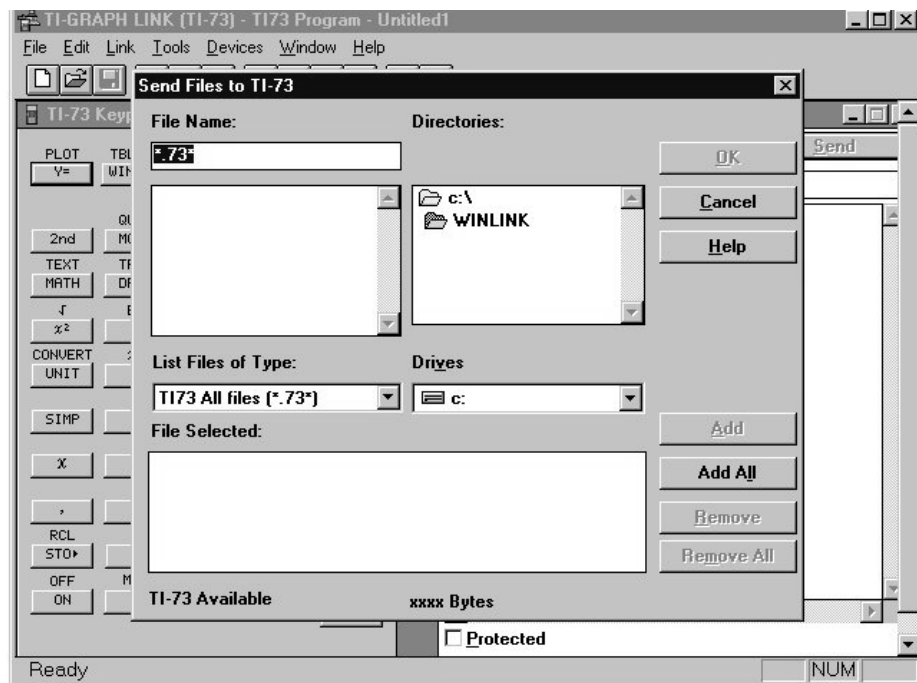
TI-GRAPH LINK (TI-73) - TI73 Program - Untitled1

File Edit Link Tools Devices Window Help

TI-73 Keyp

PLOT
Y=
TBL
WIN

QU
2nd
MO

TEXT
MATH
TF
DI

√
$x^2$

CONVERT
UNIT

SIMP

X

,

RCL
STO▸

OFF
ON
M

Send Files to TI-73

File Name:
*.73*

Directories:
c:\
WINLINK

OK
Cancel
Help

List Files of Type:
TI73 All files (*.73*)

Drives
c:

File Selected:

Add
Add All
Remove
Remove All

TI-73 Available
xxxx Bytes

Send

Protected

Ready
NUM